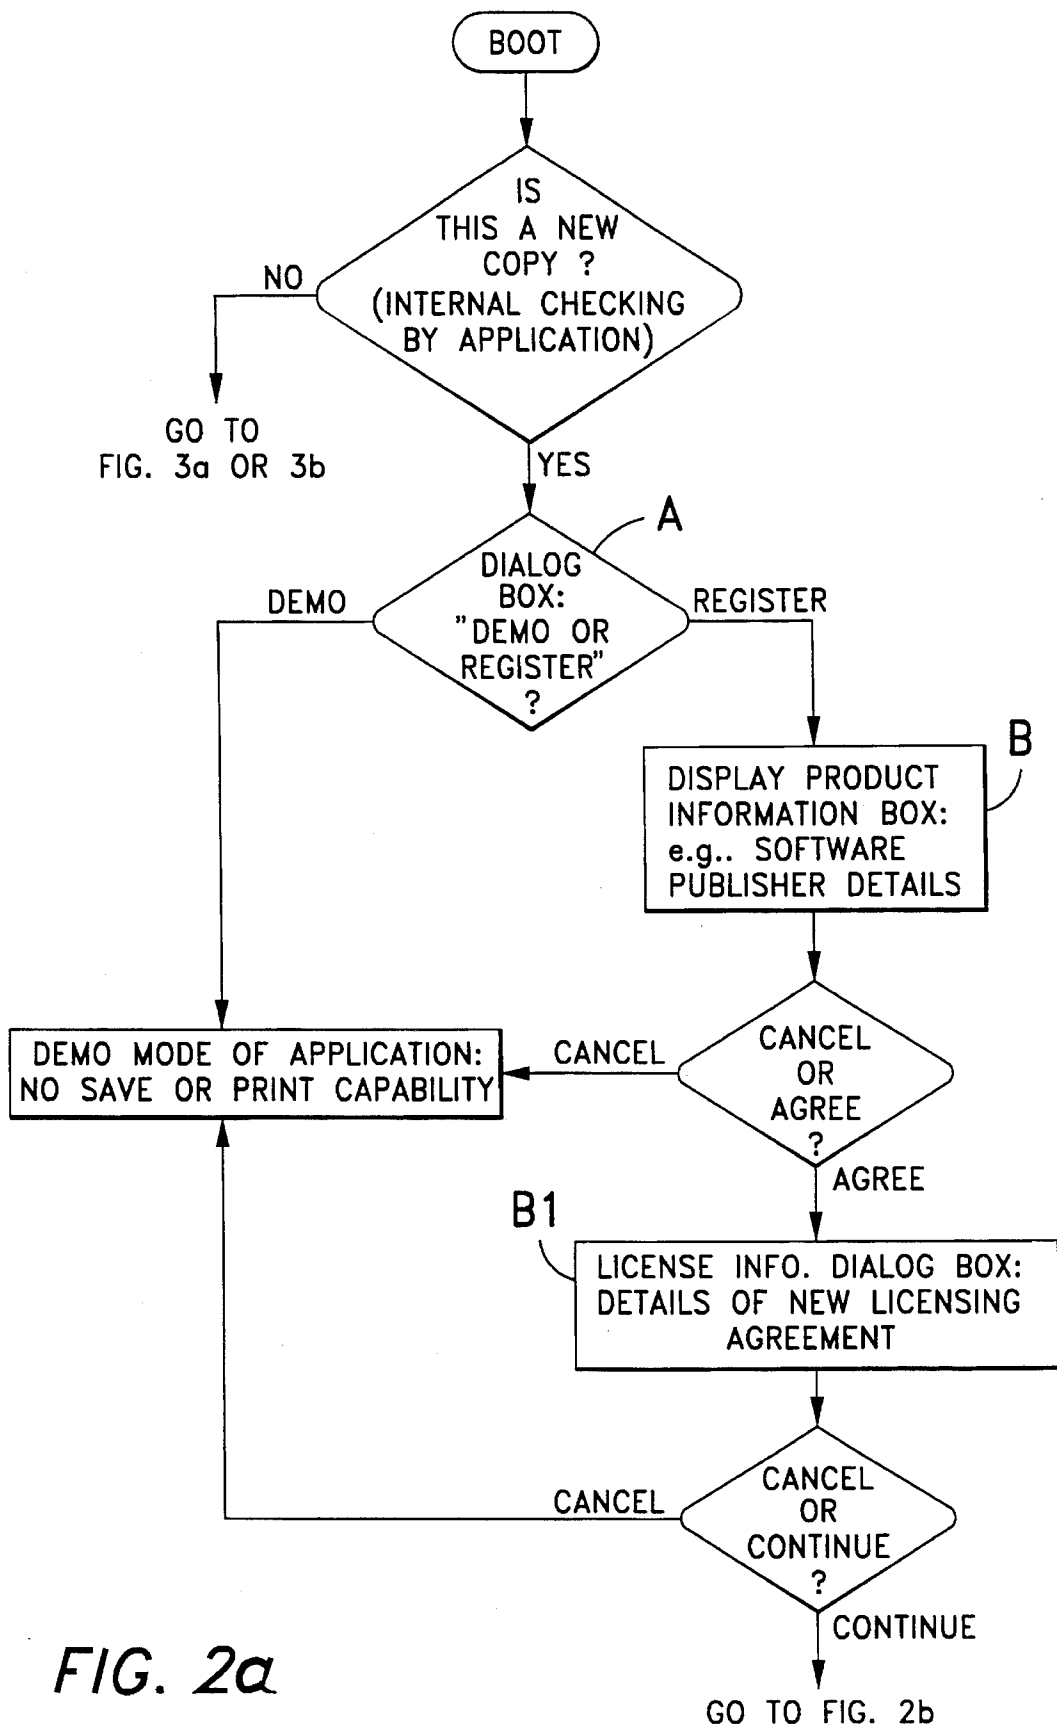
BOOT

IS THIS A NEW COPY ? (INTERNAL CHECKING BY APPLICATION)

NO

GO TO FIG. 3a OR 3b

YES

A

DIALOG BOX: "DEMO OR REGISTER" ?

DEMO

REGISTER

B

DISPLAY PRODUCT INFORMATION BOX: e.g.. SOFTWARE PUBLISHER DETAILS

DEMO MODE OF APPLICATION: NO SAVE OR PRINT CAPABILITY

CANCEL

CANCEL OR AGREE ?

AGREE

B1

LICENSE INFO. DIALOG BOX: DETAILS OF NEW LICENSING AGREEMENT

CANCEL

CANCEL OR CONTINUE ?

CONTINUE

FIG. 2a

GO TO FIG. 2b